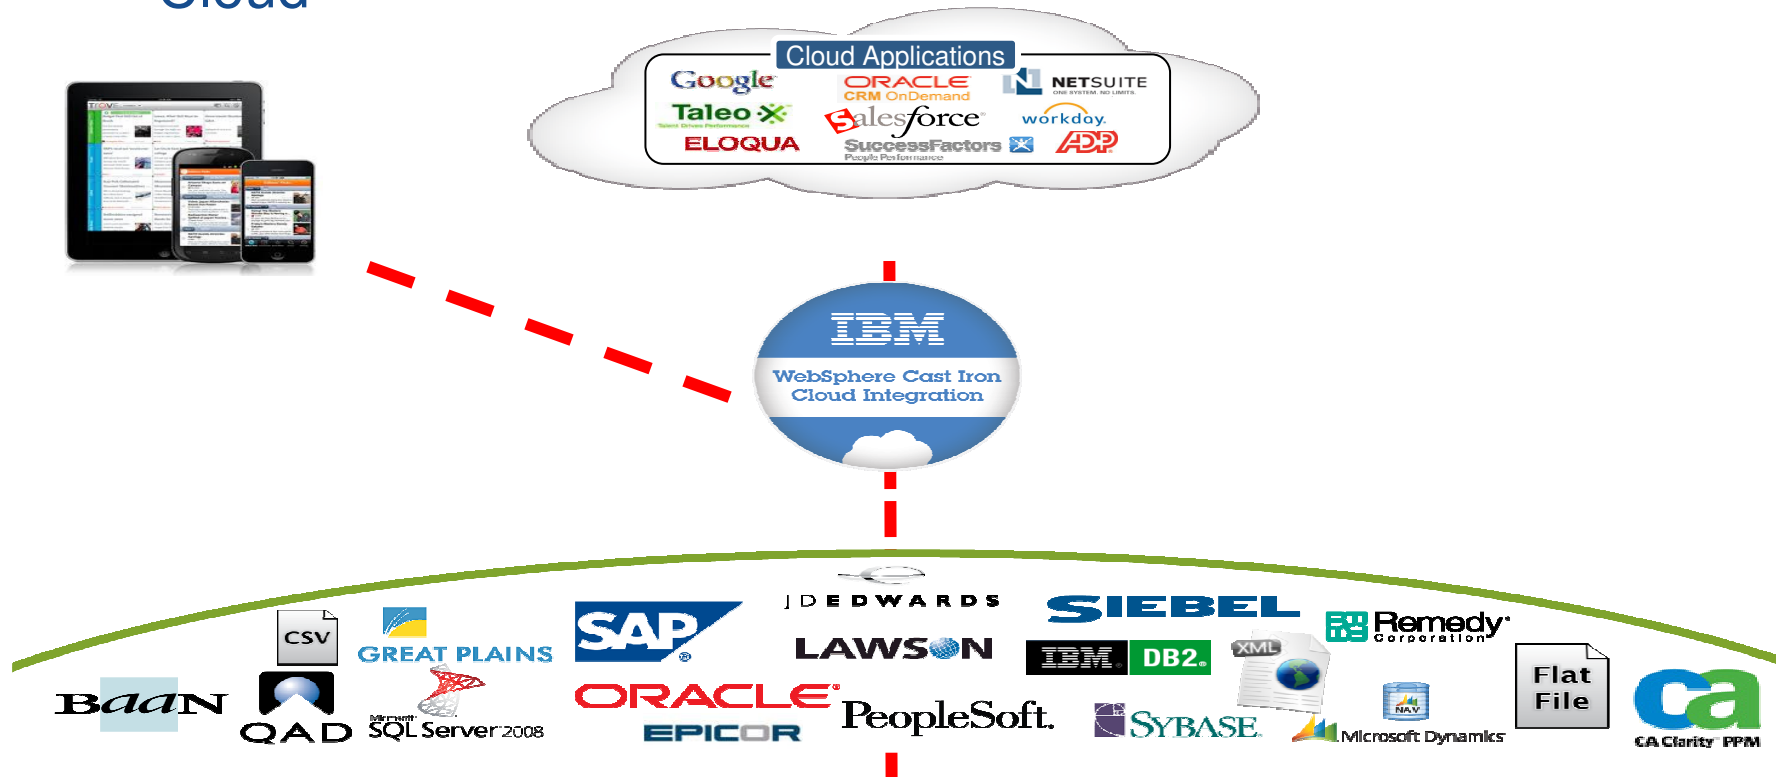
Cloud

Cloud Applications

Google
ORACLE
CRM OnDemand
NETSUITE
ONE SYSTEM. NO LIMITS.
Taleo
Talent Driven Performance
salesforce
workday.
ELOQUA
SuccessFactors
People Performance
ADP

IBM
WebSphere Cast Iron
Cloud Integration

JDEDWARDS
SIEBEL
Remedy
Corporation
CSV
GREAT PLAINS
SAP
LAWSON
IBM DB2
XML
Flat File
BAAN
QAD
Microsoft SQL Server 2008
ORACLE
EPICOR
PeopleSoft.
SYBASE
NAV
Microsoft Dynamics
ca
CA Clarity PPM